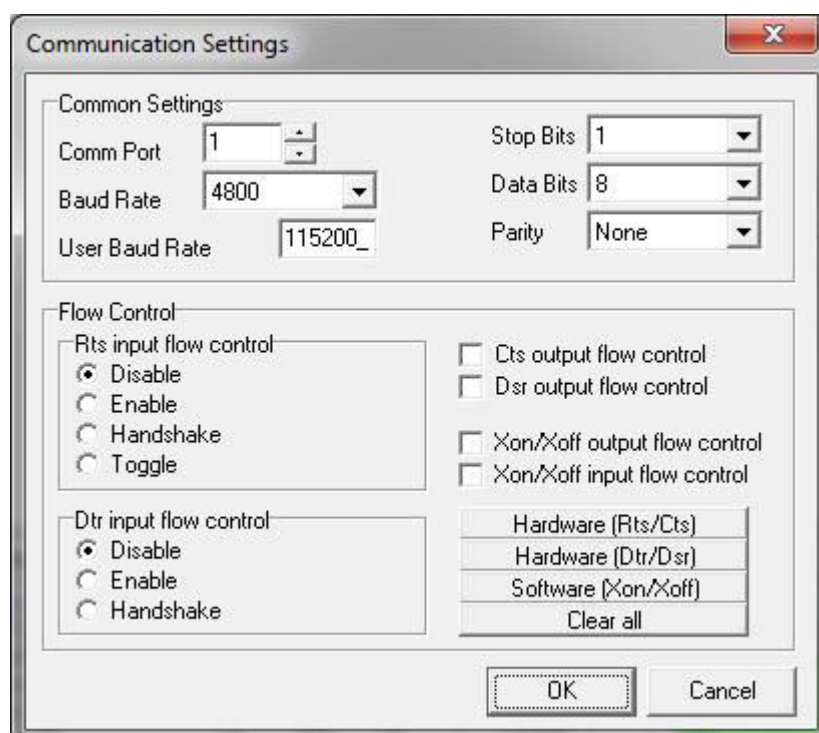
Communication Settings

Common Settings
Comm Port 1
Baud Rate 4800
User Baud Rate 115200_
Stop Bits 1
Data Bits 8
Parity None

Flow Control
Rts input flow control
Disable
Enable
Handshake
Toggle

Dtr input flow control
Disable
Enable
Handshake

Cts output flow control
Dsr output flow control

Xon/Xoff output flow control
Xon/Xoff input flow control

Hardware (Rts/Cts)
Hardware (Dtr/Dsr)
Software (Xon/Xoff)
Clear all

OK
Cancel